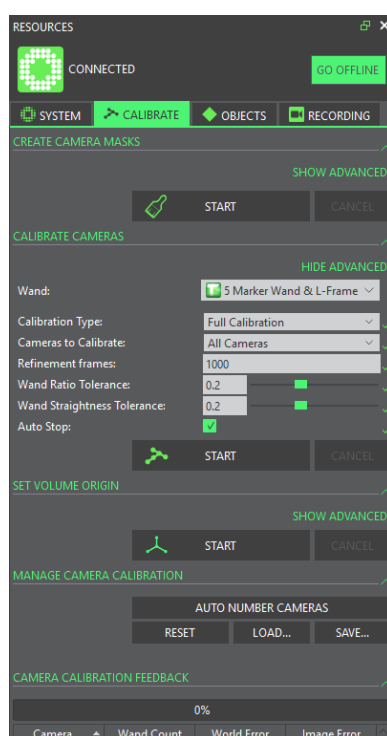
RESOURCES

CONNECTED

GO OFFLINE

SYSTEM
CALIBRATE
OBJECTS
RECORDING

CREATE CAMERA MASKS

SHOW ADVANCED

START
CANCEL

CALIBRATE CAMERAS

HIDE ADVANCED

Wand: 5 Marker Wand & L-Frame

Calibration Type: Full Calibration
Cameras to Calibrate: All Cameras
Refinement frames: 1000
Wand Ratio Tolerance: 0.2
Wand Straightness Tolerance: 0.2
Auto Stop:

START
CANCEL

SET VOLUME ORIGIN

SHOW ADVANCED

START
CANCEL

MANAGE CAMERA CALIBRATION

AUTO NUMBER CAMERAS

RESET
LOAD...
SAVE...

CAMERA CALIBRATION FEEDBACK

0%

| Camera | Wand Count | World Error | Image Error |
|---|---|---|---|